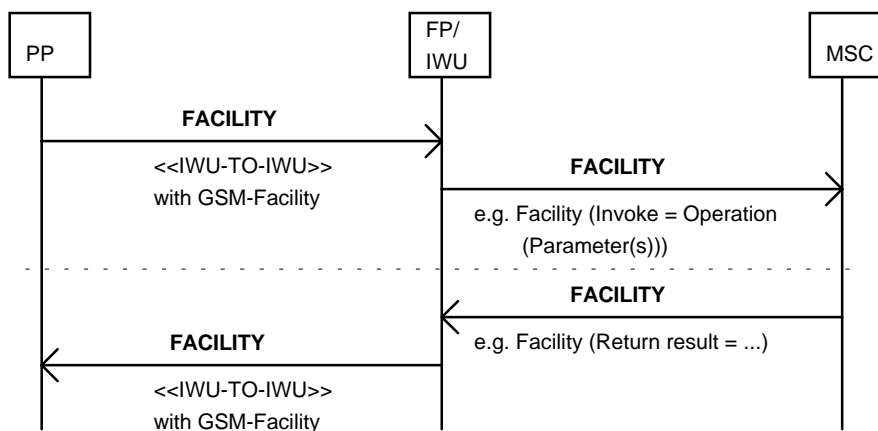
PP

FP/
IWU

MSC

FACILITY

<<IWU-TO-IWU>>
with GSM-Facility

FACILITY

e.g. Facility (Invoke = Operation
(Parameter(s)))

FACILITY

e.g. Facility (Return result = ...)

FACILITY

<<IWU-TO-IWU>>
with GSM-Facility